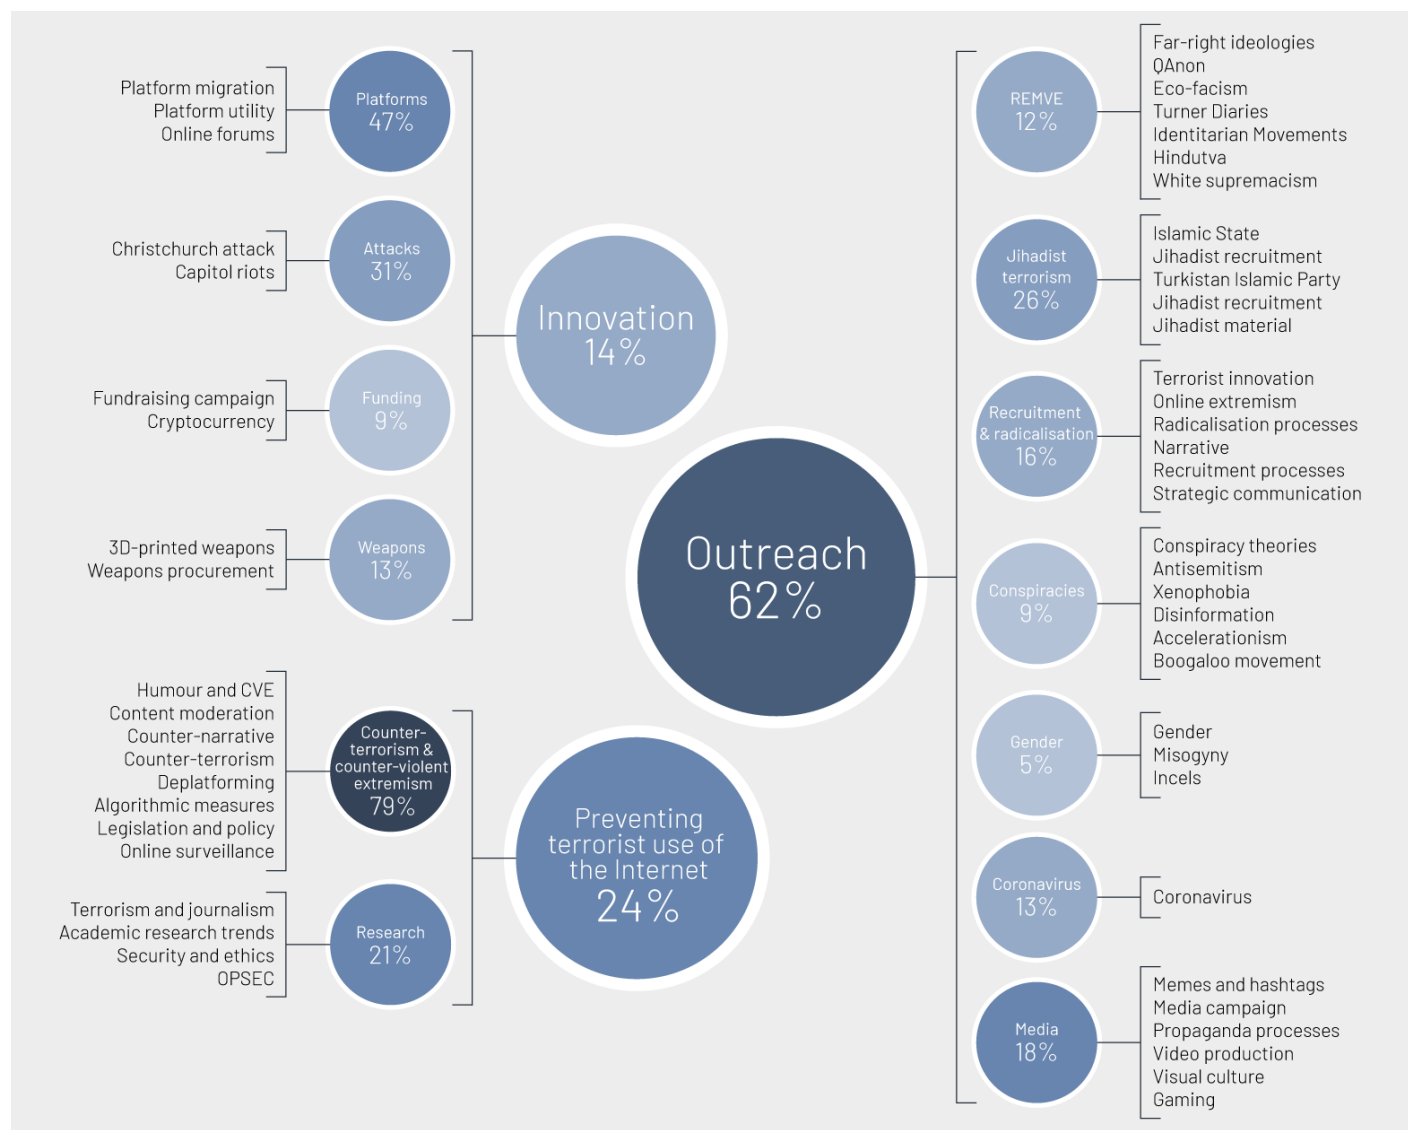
Platform migration
Platform utility
Online forums

Platforms
47%

Christchurch attack
Capitol riots

Attacks
31%

Fundraising campaign
Cryptocurrency

Funding
9%

3D-printed weapons
Weapons procurement

Weapons
13%

Innovation
14%

Humour and CVE
Content moderation
Counter-narrative
Counter-terrorism
Deplatforming
Algorithmic measures
Legislation and policy
Online surveillance

Counter-terrorism & counter-violent extremism
79%

Terrorism and journalism
Academic research trends
Security and ethics
OPSEC

Research
21%

Preventing terrorist use of the Internet
24%

Outreach
62%

REMVE
12%

Far-right ideologies
QAnon
Eco-facism
Turner Diaries
Identitarian Movements
Hindutva
White supremacism

Jihadist terrorism
26%

Islamic State
Jihadist recruitment
Turkistan Islamic Party
Jihadist recruitment
Jihadist material

Recruitment & radicalisation
16%

Terrorist innovation
Online extremism
Radicalisation processes
Narrative
Recruitment processes
Strategic communication

Conspiracies
9%

Conspiracy theories
Antisemitism
Xenophobia
Disinformation
Accelerationism
Boogaloo movement

Gender
5%

Gender
Misogyny
Incels

Coronavirus
13%

Coronavirus

Media
18%

Memes and hashtags
Media campaign
Propaganda processes
Video production
Visual culture
Gaming